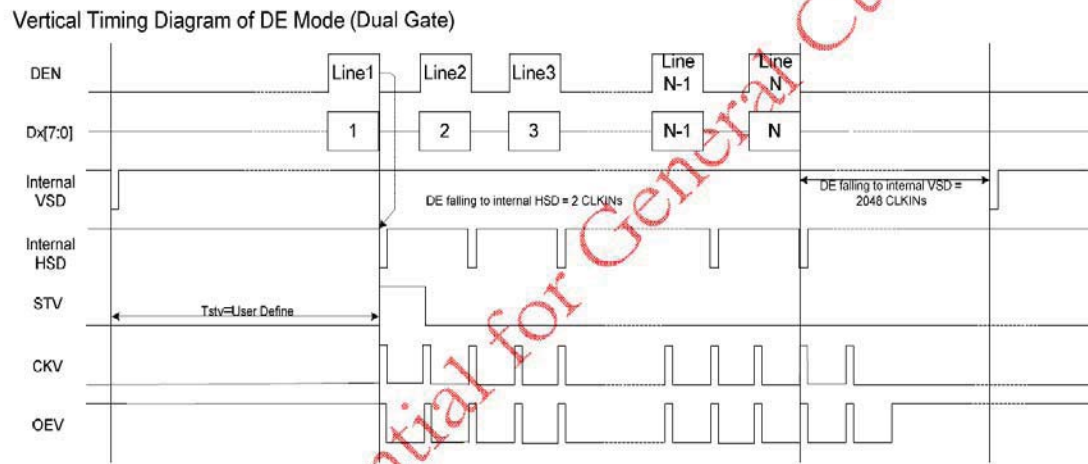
Vertical Timing Diagram of DE Mode (Dual Gate)

DEN

Line1

Line2

Line3

Line N-1

Line N

Dx[7:0]

1

2

3

N-1

N

Internal VSD

DE falling to internal HSD = 2 CLKINs

DE falling to internal VSD = 2048 CLKINs

Internal HSD

STV

Tstv=User Define

CKV

OEV

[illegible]tial for General C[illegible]